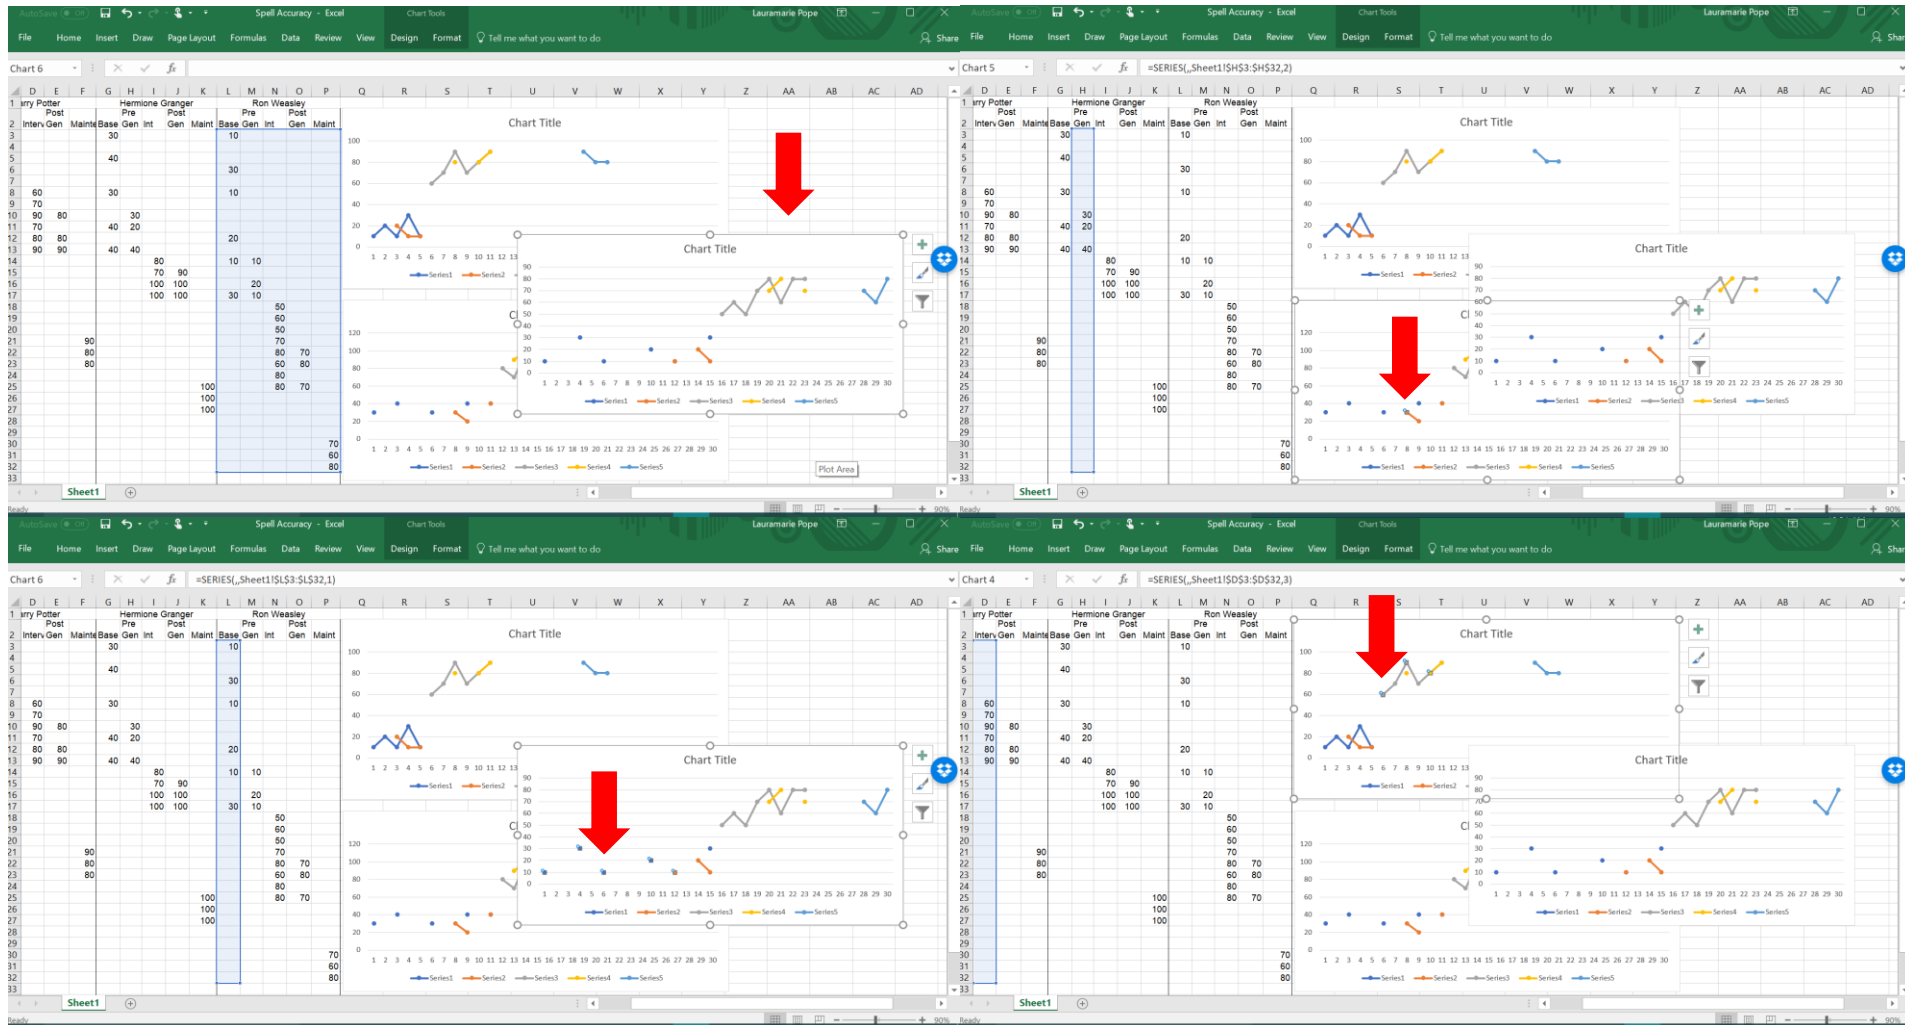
AutoSave Off Spell Accuracy - Excel Chart Tools Lauramarie Pope
File Home Insert Draw Page Layout Formulas Data Review View Design Format Tell me what you want to do Share
Chart 6
Harry Potter Hermione Granger Ron Weasley
Pre Post Pre Post Pre Post
Interv Gen Maint Base Gen Int Gen Maint Base Gen Int Gen Maint
Chart Title
Chart Title
Series1 Series2 Series3 Series4 Series5
Plot Area
Sheet1
Ready 90%

AutoSave Off Spell Accuracy - Excel Chart Tools Lauramarie Pope
File Home Insert Draw Page Layout Formulas Data Review View Design Format Tell me what you want to do Share
Chart 5 =SERIES(,,Sheet1!$H$3:$H$32,2)
Chart Title
Chart Title
Series1 Series2 Series3 Series4 Series5
Sheet1
Ready 90%

AutoSave Off Spell Accuracy - Excel Chart Tools Lauramarie Pope
File Home Insert Draw Page Layout Formulas Data Review View Design Format Tell me what you want to do Share
Chart 6 =SERIES(,,Sheet1!$L$3:$L$32,1)
Chart Title
Chart Title
Series1 Series2 Series3 Series4 Series5
Sheet1
Ready 90%

AutoSave Off Spell Accuracy - Excel Chart Tools Lauramarie Pope
File Home Insert Draw Page Layout Formulas Data Review View Design Format Tell me what you want to do Share
Chart 4 =SERIES(,,Sheet1!$D$3:$D$32,3)
Chart Title
Chart Title
Series1 Series2 Series3 Series4 Series5
Sheet1
Ready 90%